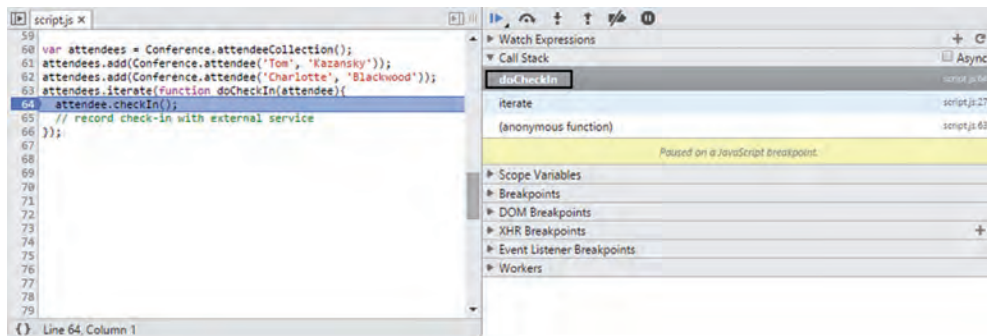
script.js ×

59
60 var attendees = Conference.attendeeCollection();
61 attendees.add(Conference.attendee('Tom', 'Kazansky'));
62 attendees.add(Conference.attendee('Charlotte', 'Blackwood'));
63 attendees.iterate(function doCheckIn(attendee){
64 attendee.checkIn();
65 // record check-in with external service
66 });
67
68
69
70
71
72
73
74
75
76
77
78
79

{} Line 64, Column 1

▸ Watch Expressions
+ C
▾ Call Stack
Async
doCheckIn
script.js:64
iterate
script.js:27
(anonymous function)
script.js:63
Paused on a JavaScript breakpoint.
▸ Scope Variables
▸ Breakpoints
▸ DOM Breakpoints
▸ XHR Breakpoints
+
▸ Event Listener Breakpoints
▸ Workers